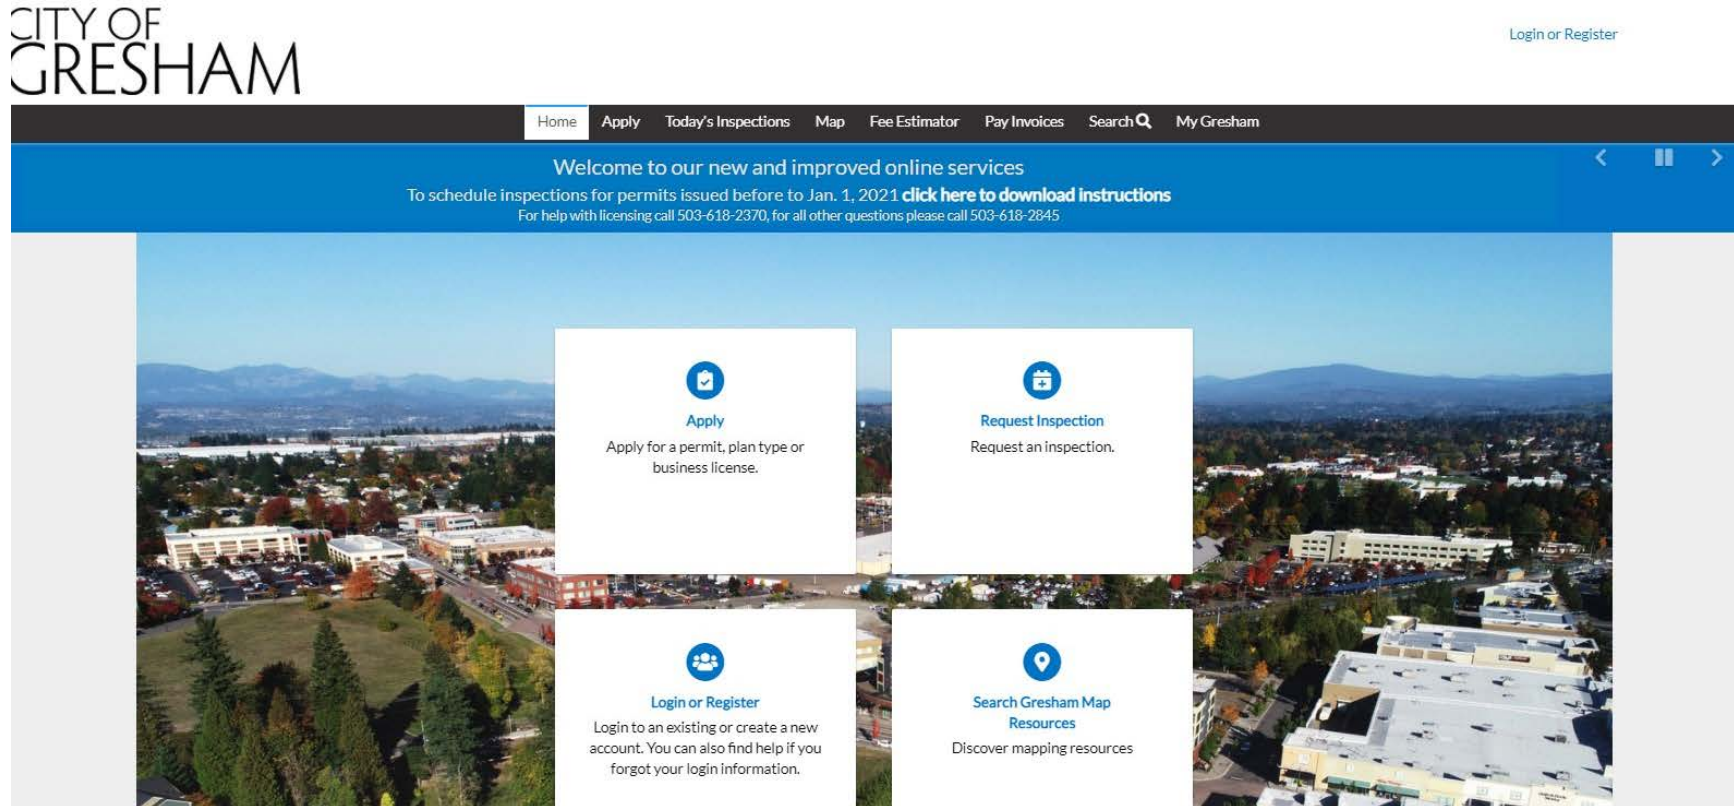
CITY OF GRESHAM

Login or Register

Home Apply Today's Inspections Map Fee Estimator Pay Invoices Search My Gresham

Welcome to our new and improved online services

To schedule inspections for permits issued before to Jan. 1, 2021 **click here to download instructions**

For help with licensing call 503-618-2370, for all other questions please call 503-618-2845

Apply

Apply for a permit, plan type or business license.

Request Inspection

Request an inspection.

Login or Register

Login to an existing or create a new account. You can also find help if you forgot your login information.

Search Gresham Map Resources

Discover mapping resources